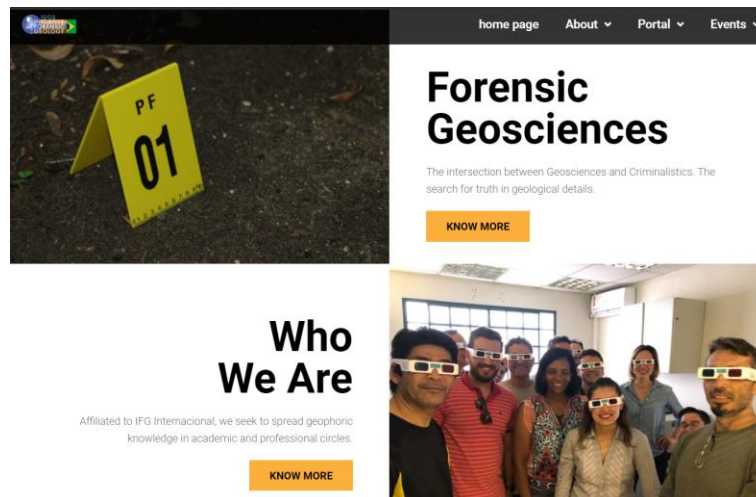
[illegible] GEOLOGY

home page About Portal Events

PF
01

Forensic Geosciences

The intersection between Geosciences and Criminalistics. The search for truth in geological details.

KNOW MORE

Who We Are

Affiliated to IFG Internacional, we seek to spread geophoric knowledge in academic and professional circles.

KNOW MORE